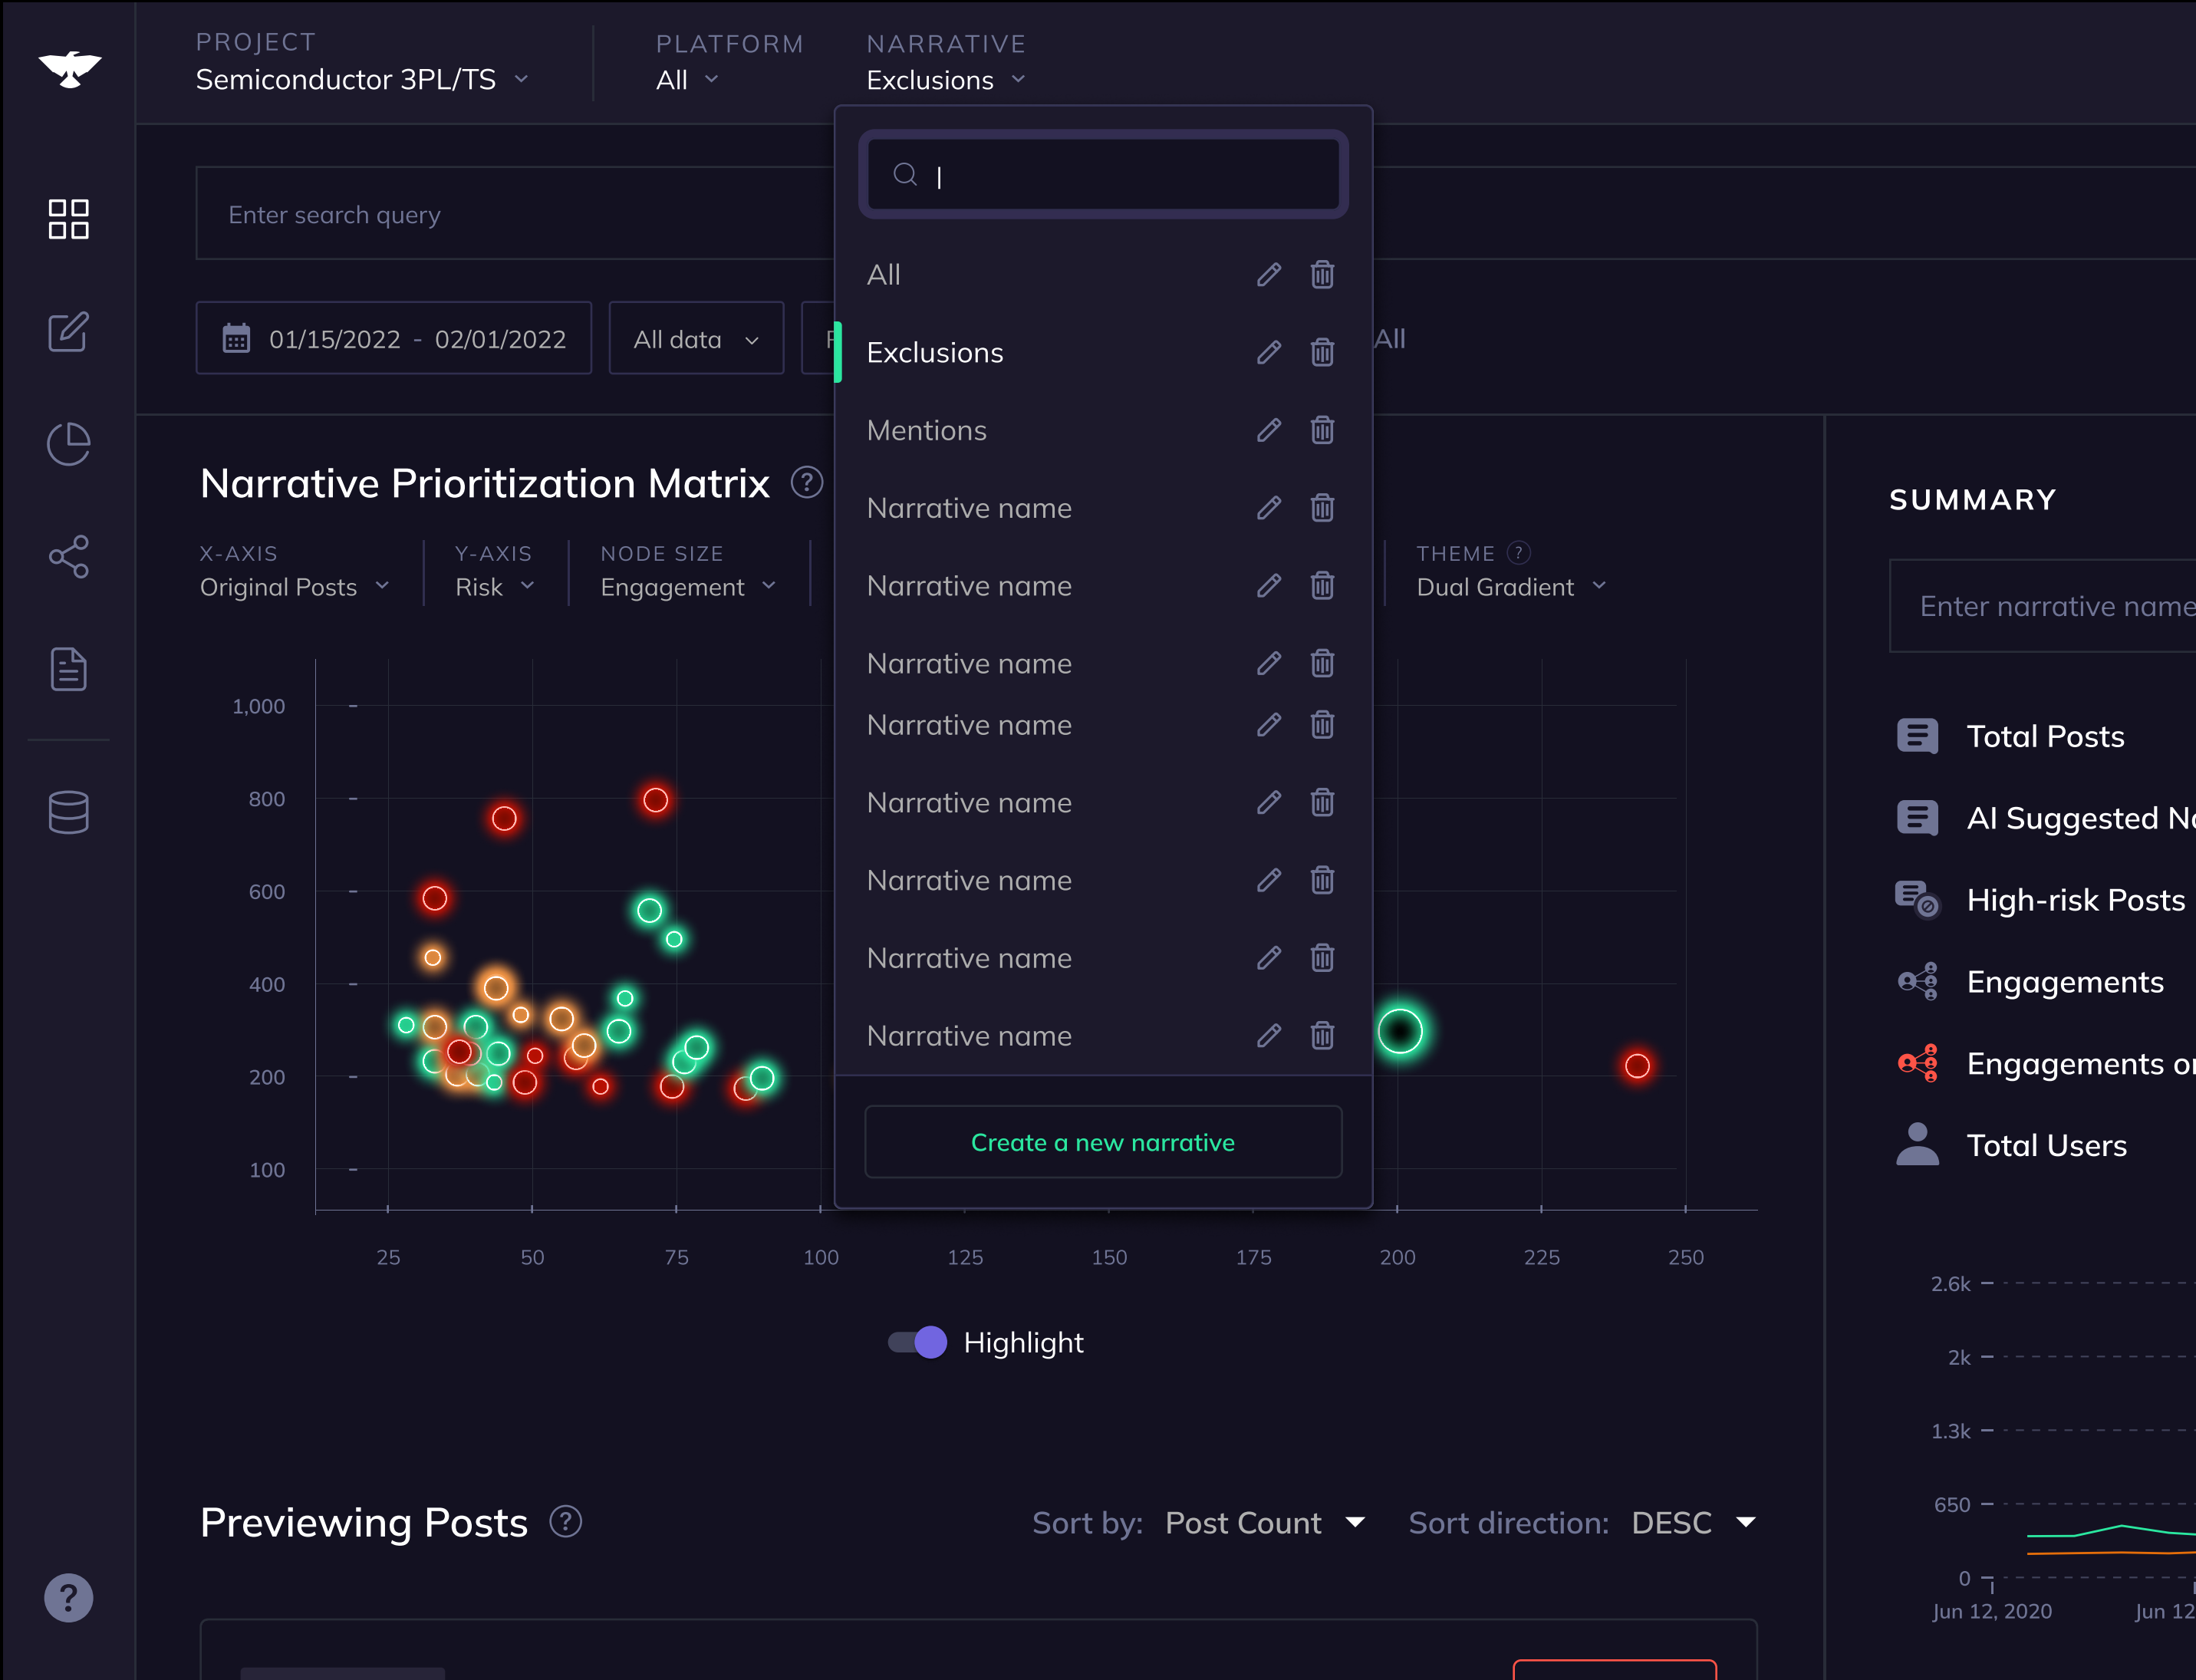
PROJECT
Semiconductor 3PL/TS

PLATFORM
All

NARRATIVE
Exclusions

Enter search query

01/15/2022 - 02/01/2022

All data

All

All
Exclusions
Mentions
Narrative name
Narrative name
Narrative name
Narrative name
Narrative name
Narrative name
Narrative name
Narrative name

Create a new narrative

Narrative Prioritization Matrix

X-AXIS
Original Posts

Y-AXIS
Risk

NODE SIZE
Engagement

THEME
Dual Gradient

1,000
800
600
400
200
100

25 50 75 100 125 150 175 200 225 250

Highlight

SUMMARY

Enter narrative name

Total Posts
AI Suggested N
High-risk Posts
Engagements
Engagements o
Total Users

2.6k
2k
1.3k
650
0
Jun 12, 2020
Jun 12

Previewing Posts

Sort by: Post Count
Sort direction: DESC